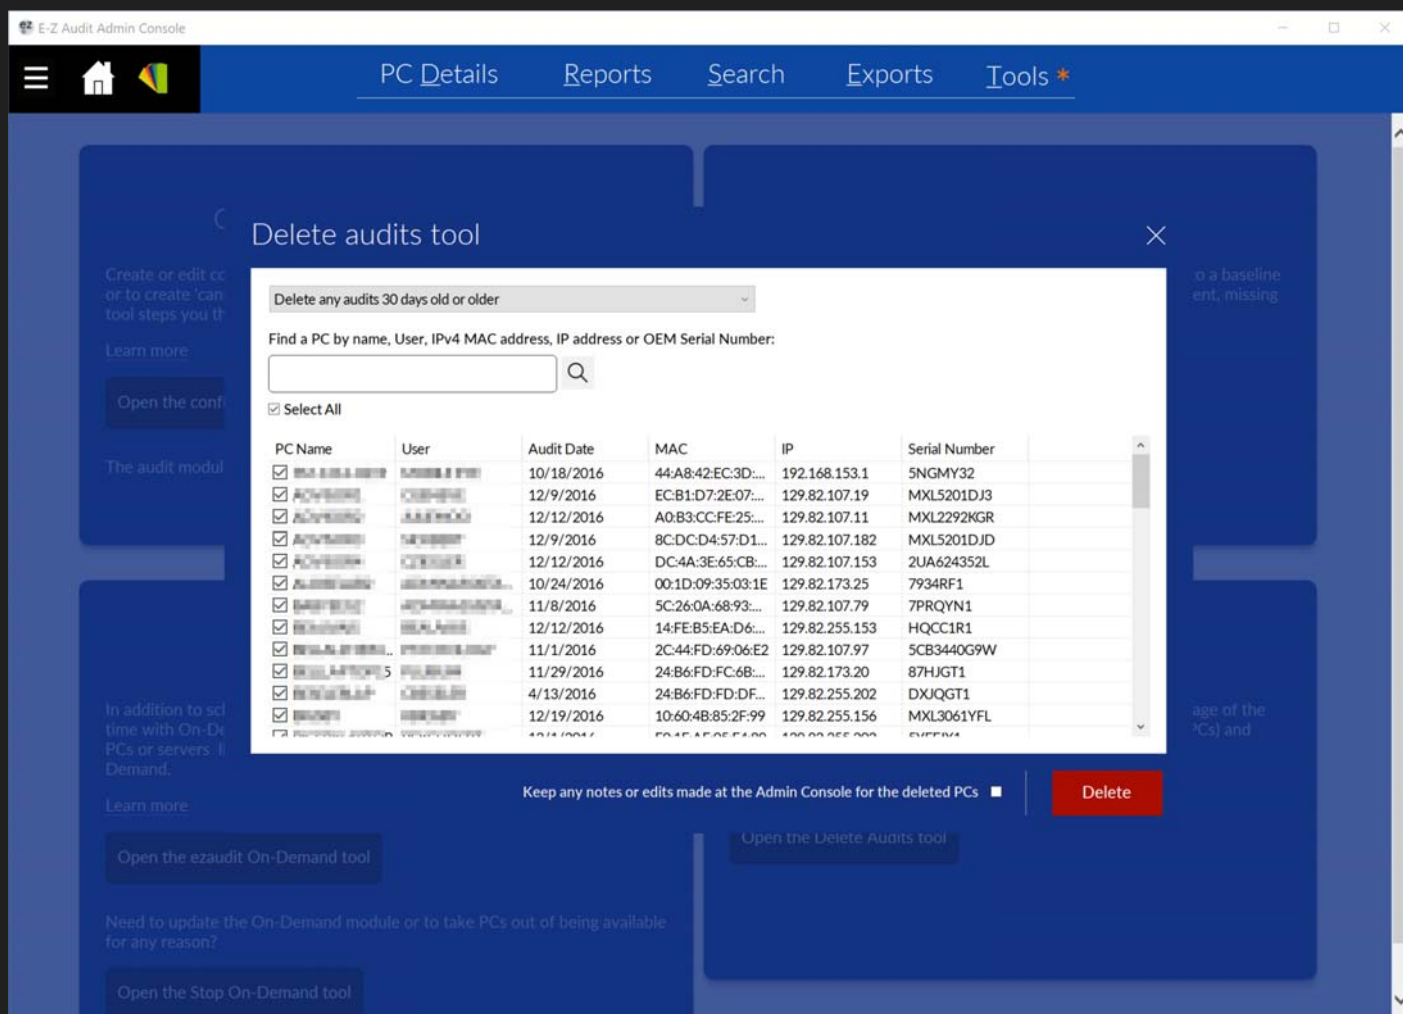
E-Z Audit Admin Console

PC Details Reports Search Exports Tools *

Create or edit cc
or to create 'can
tool steps you th

Learn more

Open the conf

The audit modul

o a baseline
ent, missing

Delete audits tool

Delete any audits 30 days old or older

Find a PC by name, User, IPv4 MAC address, IP address or OEM Serial Number:

Select All

| PC Name | User | Audit Date | MAC | IP | Serial Number |
|---|---|---|---|---|---|
| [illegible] | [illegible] | 10/18/2016 | 44:A8:42:EC:3D:... | 192.168.153.1 | 5NGMY32 |
| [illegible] | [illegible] | 12/9/2016 | EC:B1:D7:2E:07:... | 129.82.107.19 | MXL5201DJ3 |
| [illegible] | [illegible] | 12/12/2016 | A0:B3:CC:FE:25:... | 129.82.107.11 | MXL2292KGR |
| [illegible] | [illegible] | 12/9/2016 | 8C:DC:D4:57:D1... | 129.82.107.182 | MXL5201DJD |
| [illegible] | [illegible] | 12/12/2016 | DC:4A:3E:65:CB:... | 129.82.107.153 | 2UA624352L |
| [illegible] | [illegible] | 10/24/2016 | 00:1D:09:35:03:1E | 129.82.173.25 | 7934RF1 |
| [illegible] | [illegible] | 11/8/2016 | 5C:26:0A:68:93:... | 129.82.107.79 | 7PRQYN1 |
| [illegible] | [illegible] | 12/12/2016 | 14:FE:B5:EA:D6:... | 129.82.255.153 | HQCC1R1 |
| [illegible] | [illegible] | 11/1/2016 | 2C:44:FD:69:06:E2 | 129.82.107.97 | 5CB3440G9W |
| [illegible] | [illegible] | 11/29/2016 | 24:B6:FD:FC:6B:... | 129.82.173.20 | 87HJGT1 |
| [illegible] | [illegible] | 4/13/2016 | 24:B6:FD:FD:DF... | 129.82.255.202 | DXJQGT1 |
| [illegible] | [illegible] | 12/19/2016 | 10:60:4B:85:2F:99 | 129.82.255.156 | MXL3061YFL |

Keep any notes or edits made at the Admin Console for the deleted PCs

Delete

In addition to sc
time with On-De
PCs or servers. I
Demand.

Learn more

Open the ezaudit On-Demand tool

Need to update the On-Demand module or to take PCs out of being available for any reason?

Open the Stop On-Demand tool

age of the
Cs) and

Open the Delete Audits tool